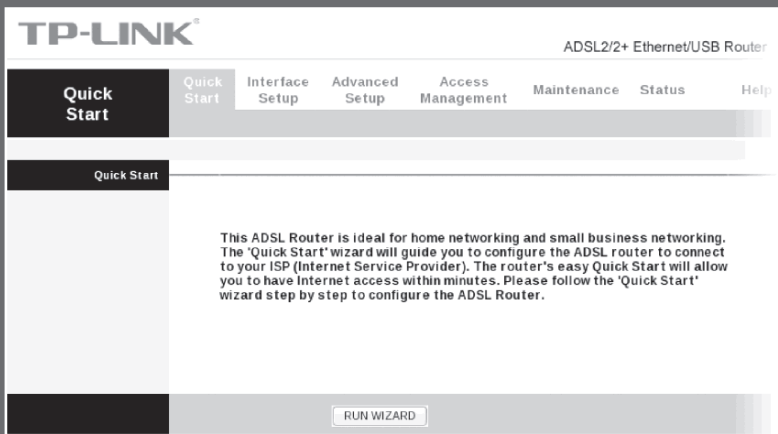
TP-LINK®

ADSL2/2+ Ethernet/USB Router

Quick Start

Quick Start

Interface Setup

Advanced Setup

Access Management

Maintenance

Status

Help

Quick Start

This ADSL Router is ideal for home networking and small business networking. The 'Quick Start' wizard will guide you to configure the ADSL router to connect to your ISP (Internet Service Provider). The router's easy Quick Start will allow you to have Internet access within minutes. Please follow the 'Quick Start' wizard step by step to configure the ADSL Router.

RUN WIZARD